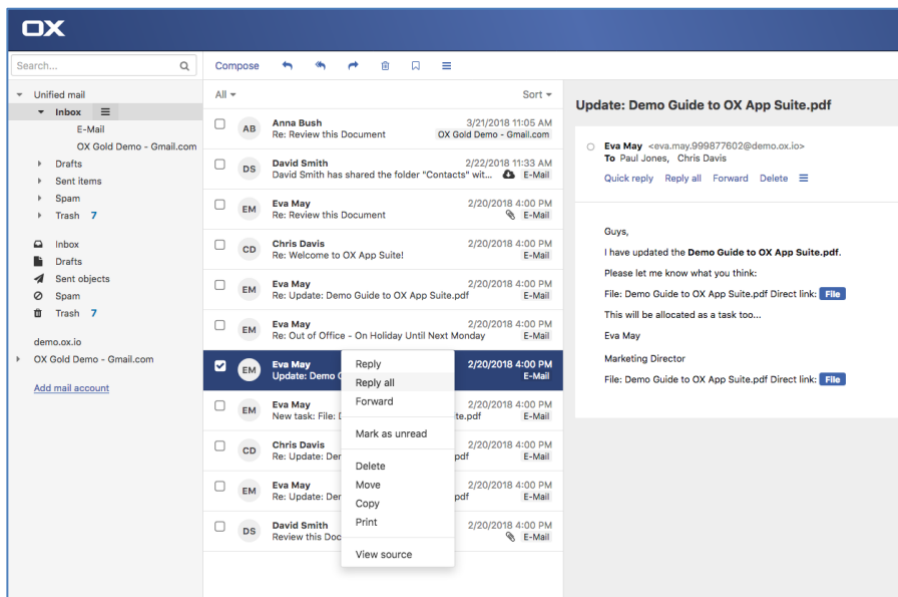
OX

Search...

Unified mail
Inbox
E-Mail
OX Gold Demo - Gmail.com
Drafts
Sent items
Spam
Trash 7

Inbox
Drafts
Sent objects
Spam
Trash 7

demo.ox.io
OX Gold Demo - Gmail.com

Add mail account

Compose

All
Sort

AB Anna Bush 3/21/2018 11:05 AM
Re: Review this Document OX Gold Demo - Gmail.com

DS David Smith 2/22/2018 11:33 AM
David Smith has shared the folder "Contacts" wit... E-Mail

EM Eva May 2/20/2018 4:00 PM
Re: Review this Document E-Mail

CD Chris Davis 2/20/2018 4:00 PM
Re: Welcome to OX App Suite! E-Mail

EM Eva May 2/20/2018 4:00 PM
Re: Update: Demo Guide to OX App Suite.pdf E-Mail

EM Eva May 2/20/2018 4:00 PM
Re: Out of Office - On Holiday Until Next Monday E-Mail

EM Eva May 2/20/2018 4:00 PM
Update: Demo G E-Mail

EM Eva May 2/20/2018 4:00 PM
New task: File: D te.pdf E-Mail

CD Chris Davis 2/20/2018 4:00 PM
Re: Update: De pdf E-Mail

EM Eva May 2/20/2018 4:00 PM
Re: Update: De pdf E-Mail

DS David Smith 2/20/2018 4:00 PM
Review this Doc E-Mail

Reply
Reply all
Forward
Mark as unread
Delete
Move
Copy
Print
View source

Update: Demo Guide to OX App Suite.pdf

Eva May <eva.may.999877602@demo.ox.io>
To Paul Jones, Chris Davis
Quick reply Reply all Forward Delete

Guys,

I have updated the Demo Guide to OX App Suite.pdf.

Please let me know what you think:

File: Demo Guide to OX App Suite.pdf Direct link: File

This will be allocated as a task too...

Eva May

Marketing Director

File: Demo Guide to OX App Suite.pdf Direct link: File